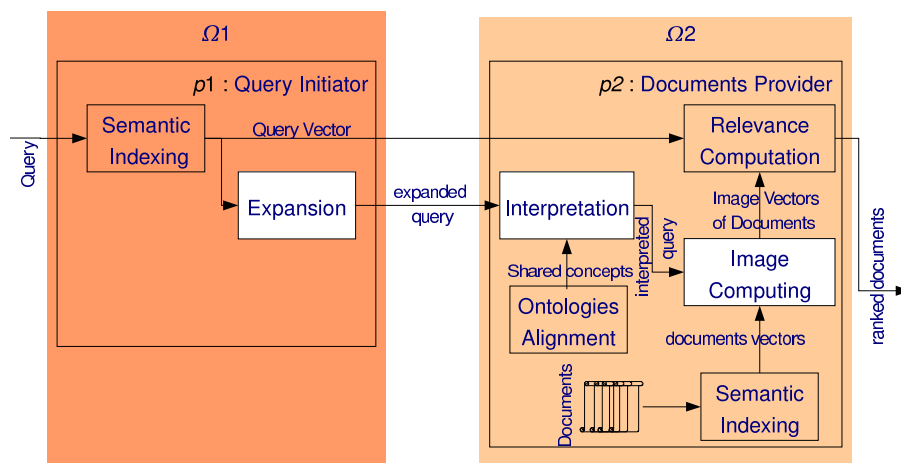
$\Omega 1$

$p1$ : Query Initiator

Query

Semantic Indexing

Query Vector

Expansion

expanded query

$\Omega 2$

$p2$ : Documents Provider

Relevance Computation

Interpretation

Image Vectors of Documents

interpreted query

Shared concepts

Image Computing

Ontologies Alignment

documents vectors

Documents

Semantic Indexing

ranked documents